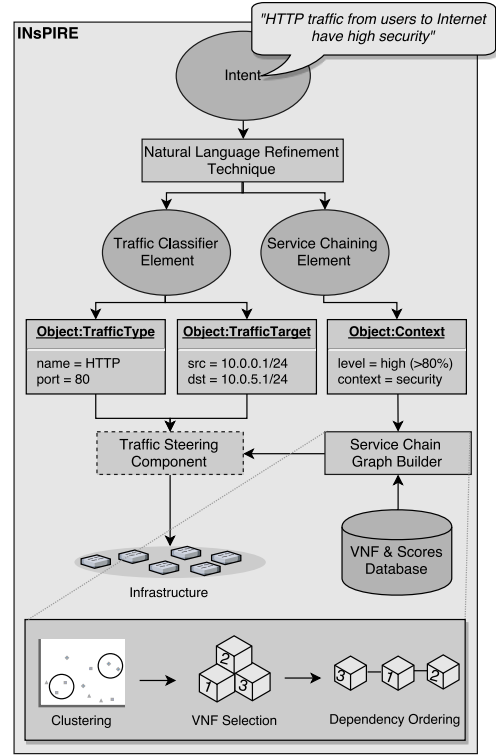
"HTTP traffic from users to Internet have high security"

INsPIRE

Intent

Natural Language Refinement Technique

Traffic Classifier Element

Service Chaining Element

**Object:TrafficType**
name = HTTP
port = 80

**Object:TrafficTarget**
src = 10.0.0.1/24
dst = 10.0.5.1/24

**Object:Context**
level = high (>80%)
context = security

Traffic Steering Component

Service Chain Graph Builder

VNF & Scores Database

Infrastructure

Clustering

2
1
3
VNF Selection

3
1
2
Dependency Ordering